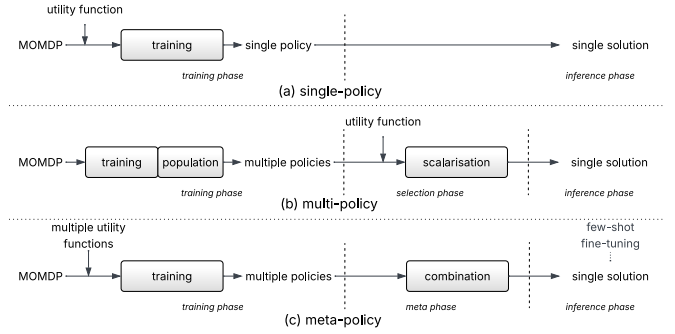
utility function

MOMDP

training

single policy

single solution

training phase

inference phase

(a) single-policy

utility function

MOMDP

training

population

multiple policies

scalarisation

single solution

training phase

selection phase

inference phase

(b) multi-policy

multiple utility functions

few-shot fine-tuning

MOMDP

training

multiple policies

combination

single solution

training phase

meta phase

inference phase

(c) meta-policy